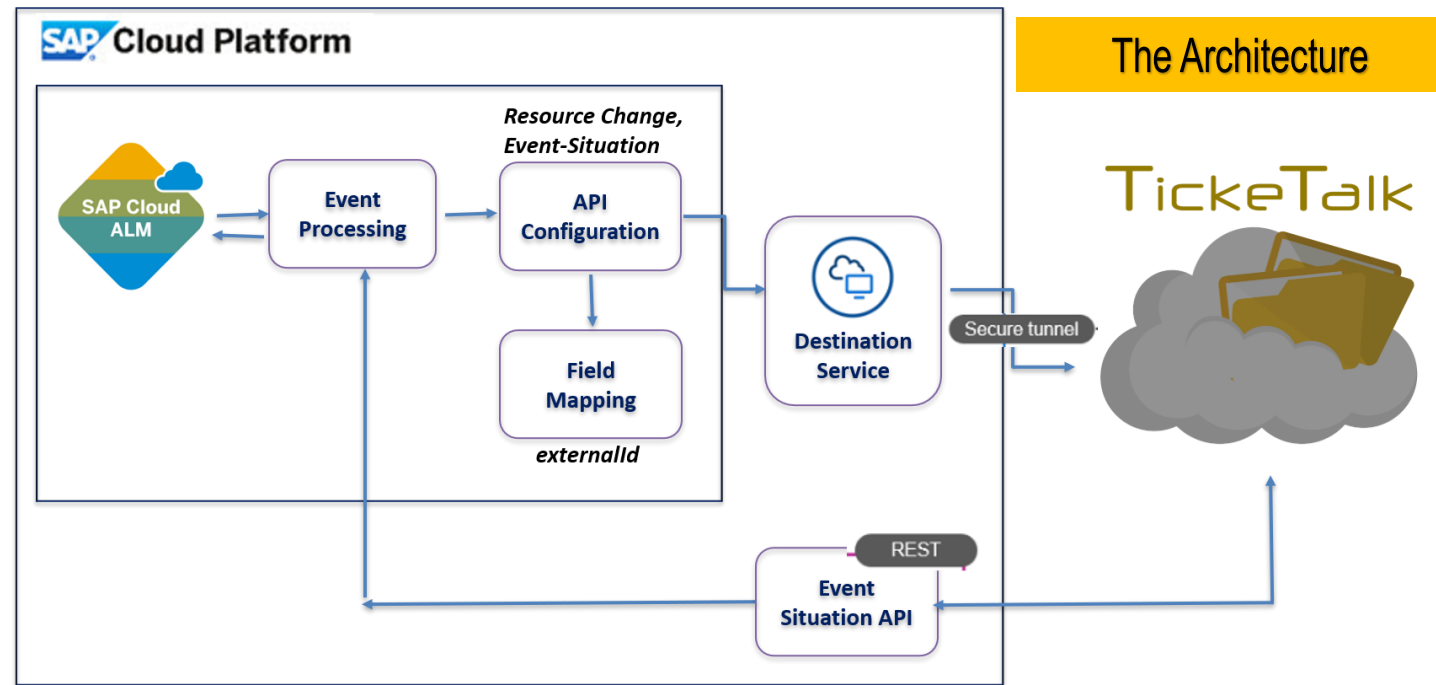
SAP Cloud Platform

The Architecture

SAP Cloud ALM

Event Processing

Resource Change, Event-Situation

API Configuration

Field Mapping

externalId

Destination Service

Secure tunnel

TickeTalk

REST

Event Situation API